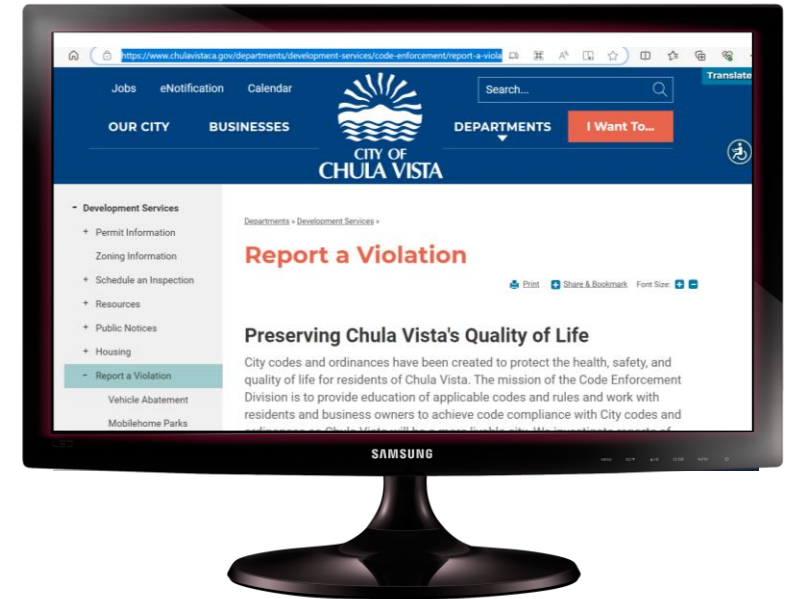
https://www.chulavistaca.gov/departments/development-services/code-enforcement/report-a-viola

Translate

Jobs eNotification Calendar

Search...

OUR CITY BUSINESSES

CITY OF CHULA VISTA

DEPARTMENTS

I Want To...

- Development Services
+ Permit Information
Zoning Information
+ Schedule an Inspection
+ Resources
+ Public Notices
+ Housing
- Report a Violation
Vehicle Abatement
Mobilehome Parks

Departments » Development Services »

Report a Violation

Print Share & Bookmark Font Size:

Preserving Chula Vista's Quality of Life

City codes and ordinances have been created to protect the health, safety, and quality of life for residents of Chula Vista. The mission of the Code Enforcement Division is to provide education of applicable codes and rules and work with residents and business owners to achieve code compliance with City codes and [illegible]

SAMSUNG